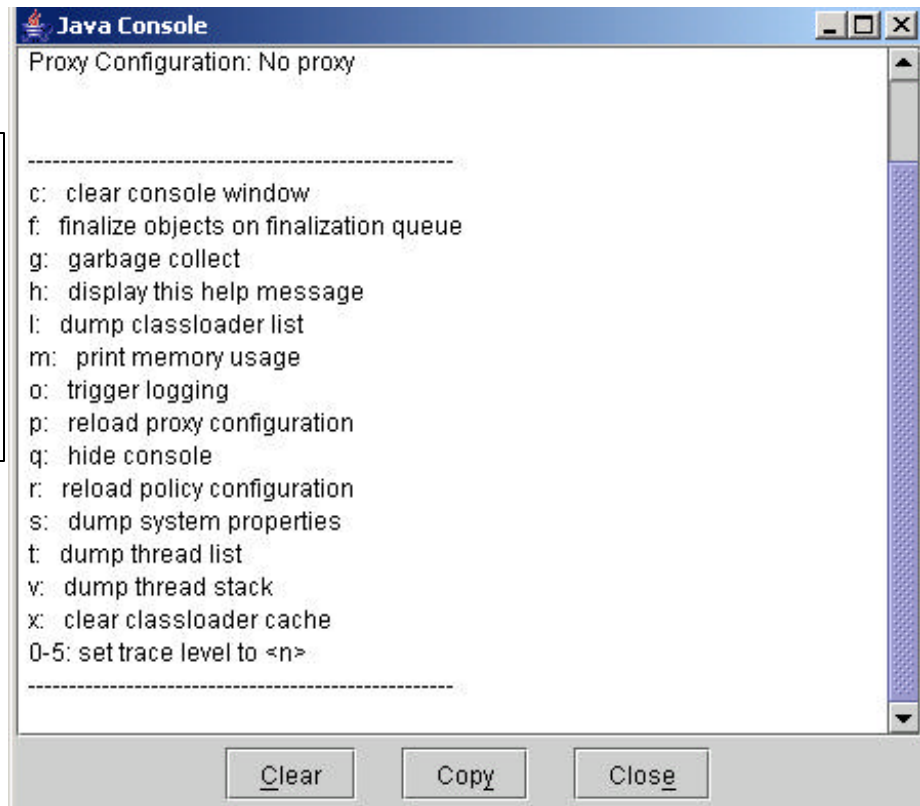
Java Console

Proxy Configuration: No proxy

----------------------------------------------------

c: clear console window
f: finalize objects on finalization queue
g: garbage collect
h: display this help message
l: dump classloader list
m: print memory usage
o: trigger logging
p: reload proxy configuration
q: hide console
r: reload policy configuration
s: dump system properties
t: dump thread list
v: dump thread stack
x: clear classloader cache
0-5: set trace level to <n>
----------------------------------------------------

Clear Copy Close